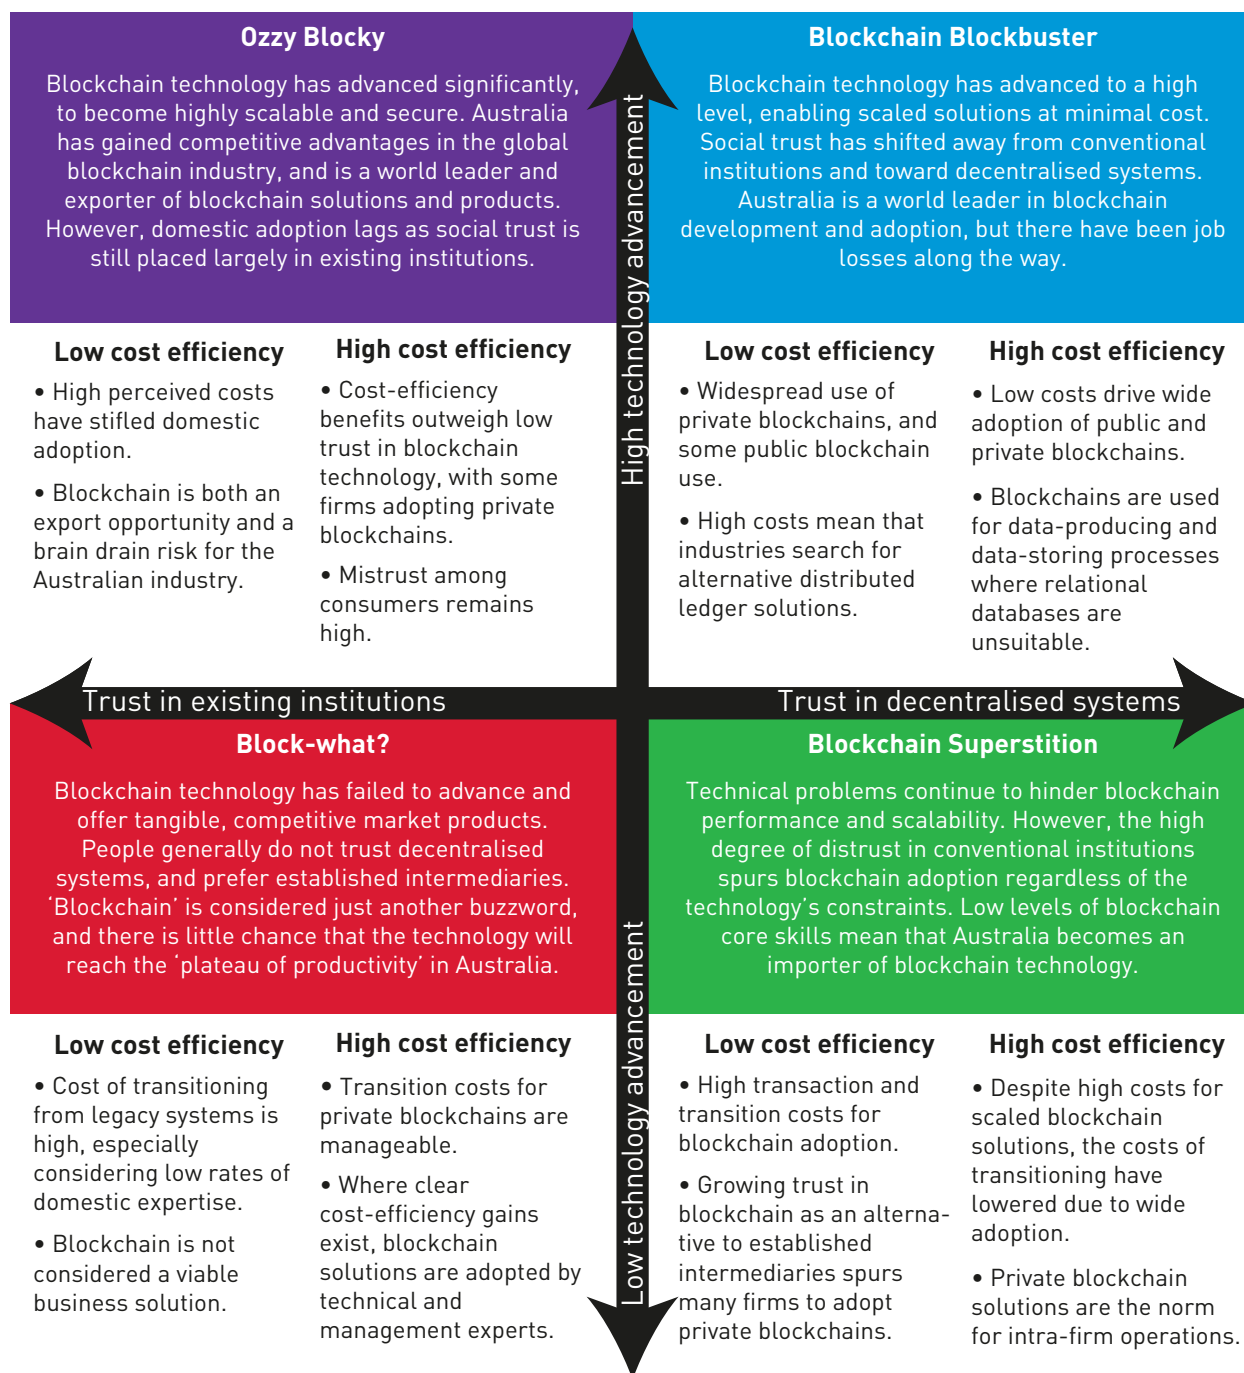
Ozzy Blocky

Blockchain technology has advanced significantly, to become highly scalable and secure. Australia has gained competitive advantages in the global blockchain industry, and is a world leader and exporter of blockchain solutions and products. However, domestic adoption lags as social trust is still placed largely in existing institutions.

Low cost efficiency

• High perceived costs have stifled domestic adoption.

• Blockchain is both an export opportunity and a brain drain risk for the Australian industry.

High cost efficiency

• Cost-efficiency benefits outweigh low trust in blockchain technology, with some firms adopting private blockchains.

• Mistrust among consumers remains high.

Blockchain Blockbuster

Blockchain technology has advanced to a high level, enabling scaled solutions at minimal cost. Social trust has shifted away from conventional institutions and toward decentralised systems. Australia is a world leader in blockchain development and adoption, but there have been job losses along the way.

Low cost efficiency

• Widespread use of private blockchains, and some public blockchain use.

• High costs mean that industries search for alternative distributed ledger solutions.

High cost efficiency

• Low costs drive wide adoption of public and private blockchains.

• Blockchains are used for data-producing and data-storing processes where relational databases are unsuitable.

High technology advancement

Trust in existing institutions

Trust in decentralised systems

Block-what?

Blockchain technology has failed to advance and offer tangible, competitive market products. People generally do not trust decentralised systems, and prefer established intermediaries. 'Blockchain' is considered just another buzzword, and there is little chance that the technology will reach the 'plateau of productivity' in Australia.

Low cost efficiency

• Cost of transitioning from legacy systems is high, especially considering low rates of domestic expertise.

• Blockchain is not considered a viable business solution.

High cost efficiency

• Transition costs for private blockchains are manageable.

• Where clear cost-efficiency gains exist, blockchain solutions are adopted by technical and management experts.

Blockchain Superstition

Technical problems continue to hinder blockchain performance and scalability. However, the high degree of distrust in conventional institutions spurs blockchain adoption regardless of the technology's constraints. Low levels of blockchain core skills mean that Australia becomes an importer of blockchain technology.

Low cost efficiency

• High transaction and transition costs for blockchain adoption.

• Growing trust in blockchain as an alternative to established intermediaries spurs many firms to adopt private blockchains.

High cost efficiency

• Despite high costs for scaled blockchain solutions, the costs of transitioning have lowered due to wide adoption.

• Private blockchain solutions are the norm for intra-firm operations.

Low technology advancement